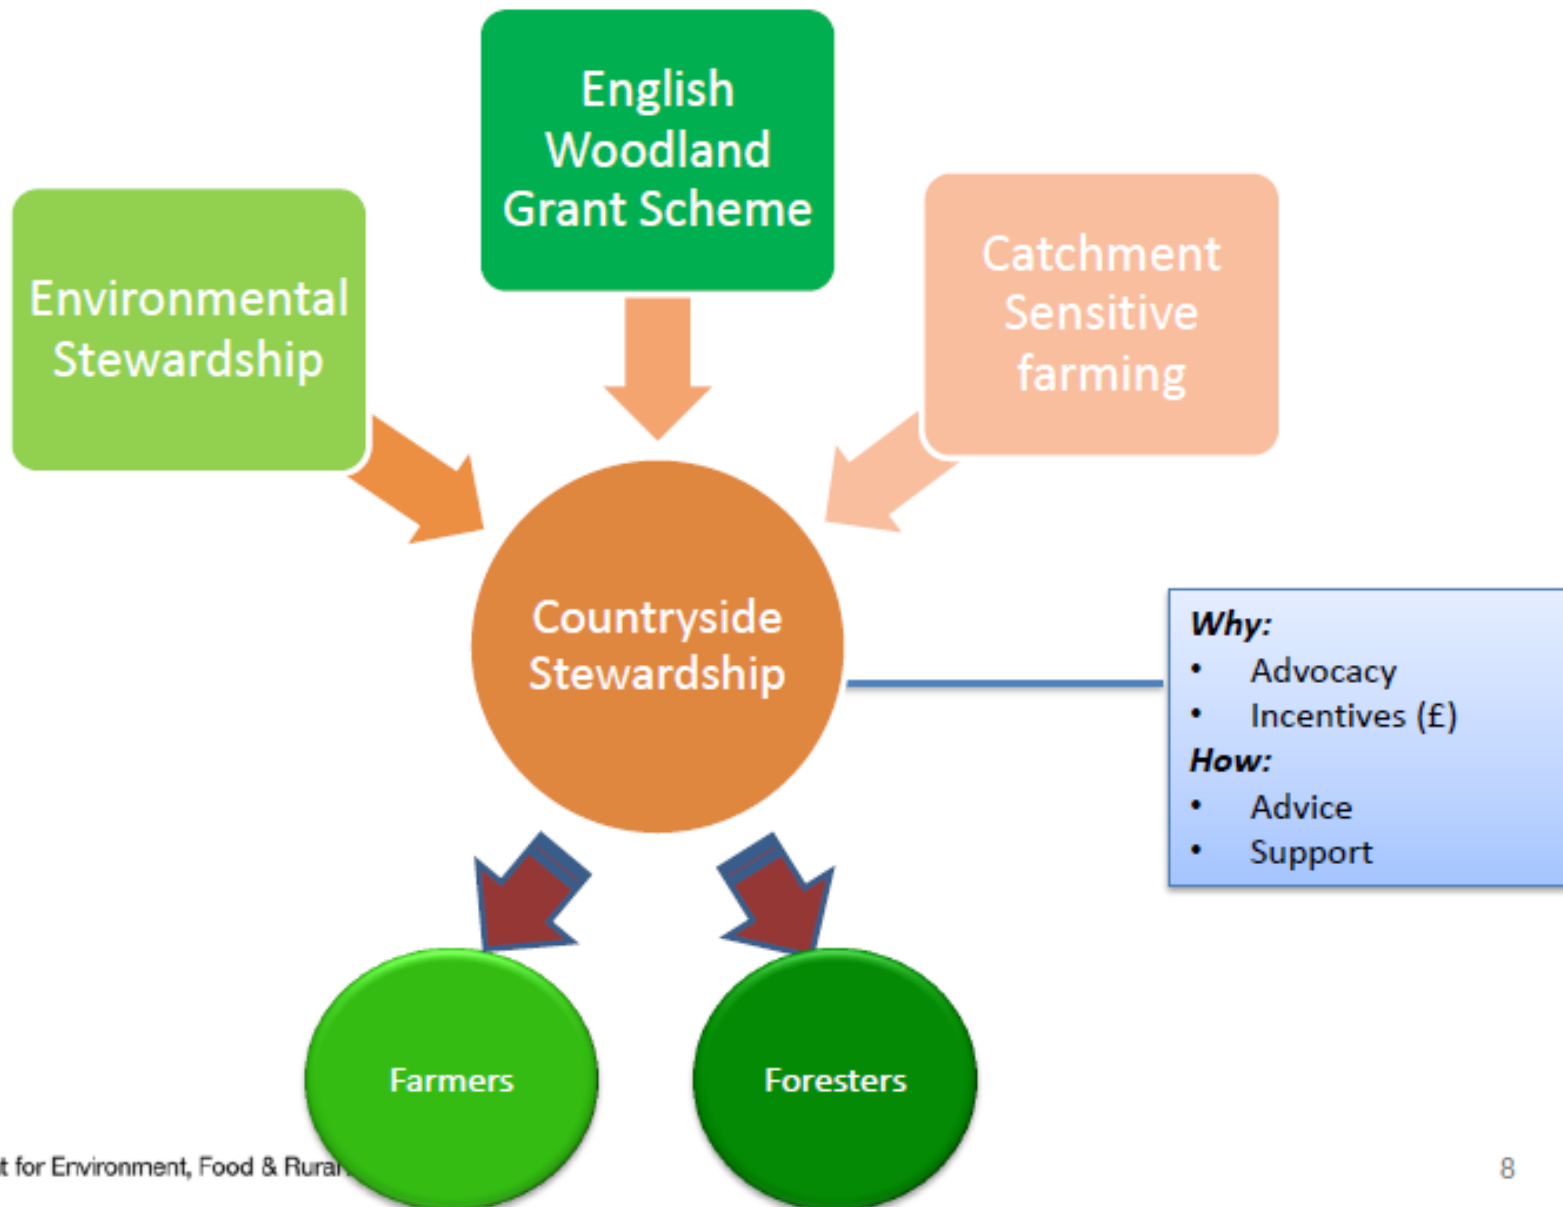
English Woodland Grant Scheme

Environmental Stewardship

Catchment Sensitive farming

Countryside Stewardship

Why:
• Advocacy
• Incentives (£)
How:
• Advice
• Support

Farmers

Foresters

t for Environment, Food & Rural

8